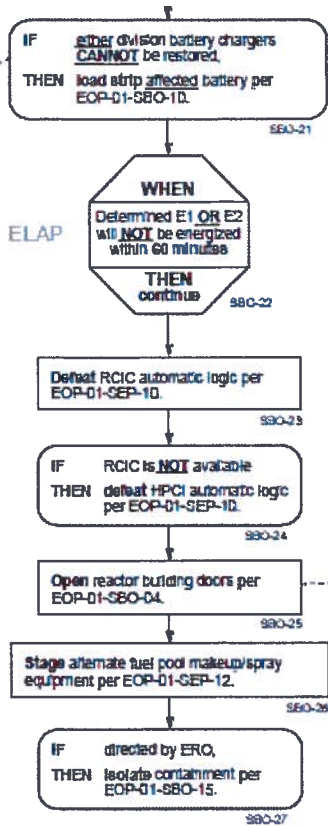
IF either division battery chargers CANNOT be restored,

THEN load strip affected battery per EOP-01-SBO-10.

SBO-21

WHEN

Determined E1 OR E2 will NOT be energized within 60 minutes

THEN

continue

ELAP

SBO-22

Defeat RCIC automatic logic per EOP-01-SEP-10.

SBO-23

IF RCIC is NOT available

THEN defeat HPCI automatic logic per EOP-01-SEP-10.

SBO-24

Open reactor building doors per EOP-01-SBO-04.

SBO-25

Stage alternate fuel pool makeup/spray equipment per EOP-01-SEP-12.

SBO-26

IF directed by ERO,

THEN isolate containment per EOP-01-SBO-15.

SBO-27